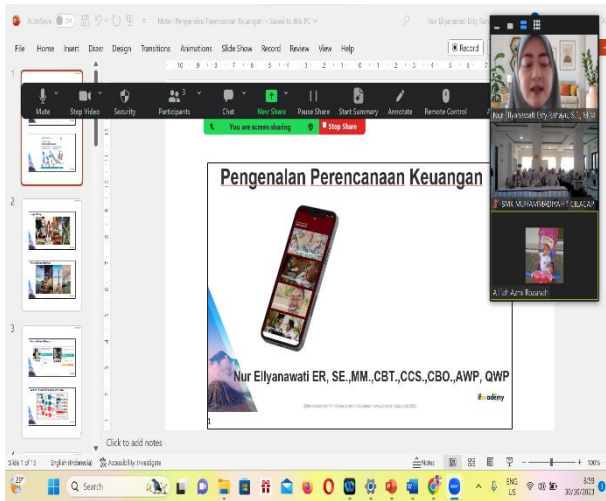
AutoSave Off Materi Pengenalan Perencanaan Keuangan • Saved to this PC Nur Ellyanawati Esty Rahayu

File Home Insert Draw Design Transitions Animations Slide Show Record Review View Help

Record

Mute Stop Video Security Participants 3 Chat New Share Pause Share Start Summary Annotate Remote Control

You are screen sharing Stop Share

Nur Ellyanawati Esty Rahayu, S.E., M.M.

SMK MUHAMMADIYAH 1 CILACAP

Afifah Azmi Rosandi

Pengenalan Perencanaan Keuangan

Nur Ellyanawati ER, SE.,MM.,CBT.,CCS.,CBO.,AWP, QWP

Click to add notes

Slide 1 of 15 English (Indonesia) Accessibility: Investigate Notes 100%

Search

ENG US